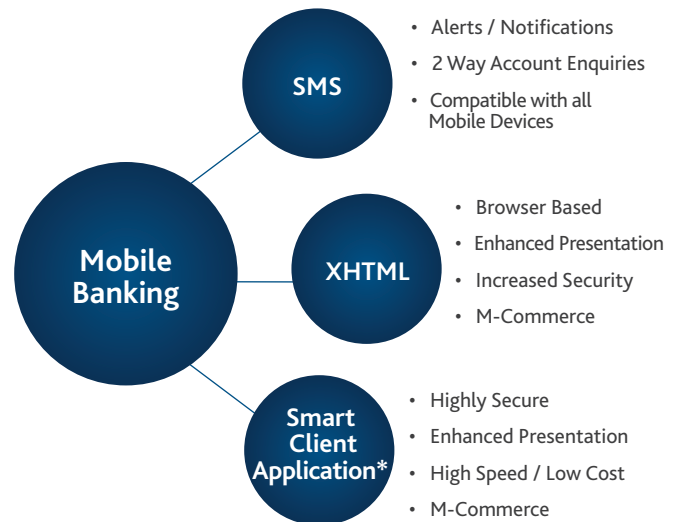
Mobile Banking

SMS

- Alerts / Notifications
- 2 Way Account Enquiries
- Compatible with all Mobile Devices

XHTML

- Browser Based
- Enhanced Presentation
- Increased Security
- M-Commerce

Smart Client Application*

- Highly Secure
- Enhanced Presentation
- High Speed / Low Cost
- M-Commerce